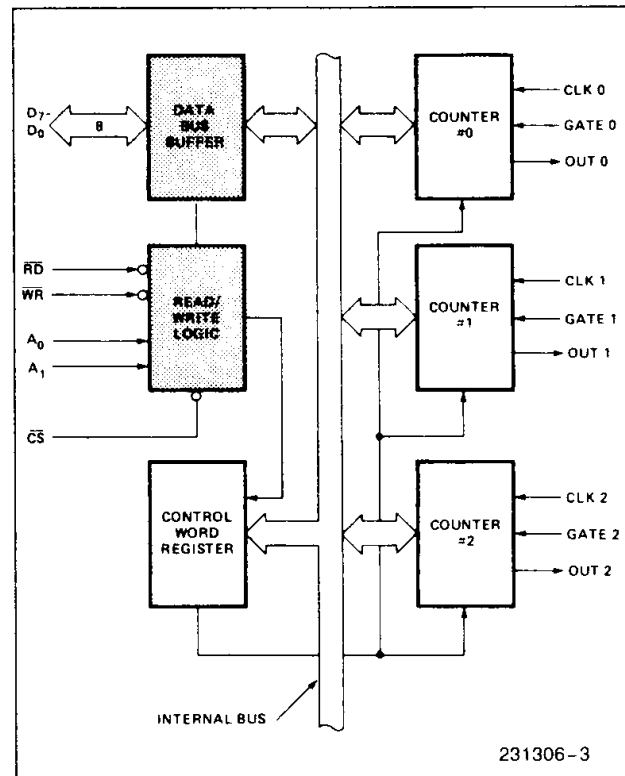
$D_7$-
$D_0$

8

DATA BUS BUFFER

COUNTER #0

CLK 0

GATE 0

OUT 0

$\overline{RD}$

$\overline{WR}$

$A_0$

$A_1$

READ/ WRITE LOGIC

COUNTER #1

CLK 1

GATE 1

OUT 1

$\overline{CS}$

CONTROL WORD REGISTER

COUNTER #2

CLK 2

GATE 2

OUT 2

INTERNAL BUS

231306-3